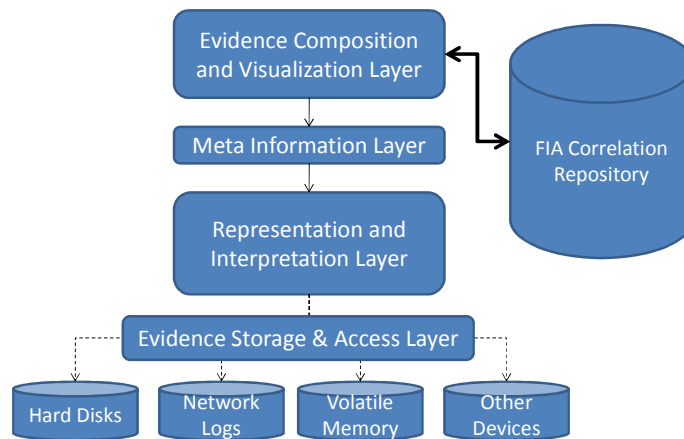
Evidence Composition and Visualization Layer

FIA Correlation Repository

Meta Information Layer

Representation and Interpretation Layer

Evidence Storage & Access Layer

Hard Disks

Network Logs

Volatile Memory

Other Devices